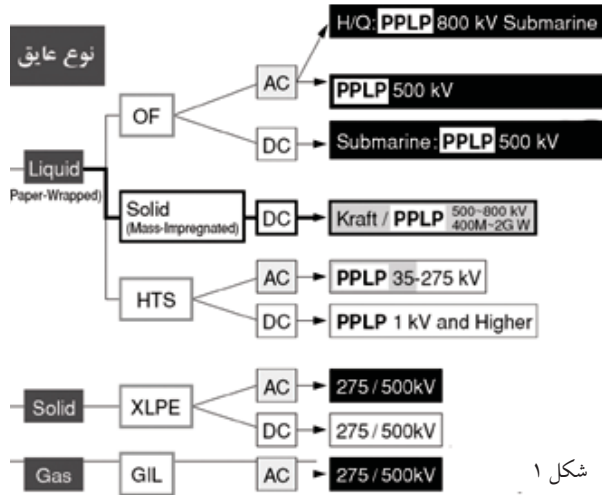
نوع عایق

H/Q: PPLP 800 kV Submarine

AC

PPLP 500 kV

OF

DC

Submarine: PPLP 500 kV

Liquid
(Paper-Wrapped)

Solid
(Mass-Impregnated)

DC

Kraft / PPLP 500~800 kV 400M~2G W

AC

PPLP 35-275 kV

HTS

DC

PPLP 1 kV and Higher

AC

275 / 500kV

Solid

XLPE

DC

275 / 500kV

Gas

GIL

AC

275 / 500kV

شکل ۱